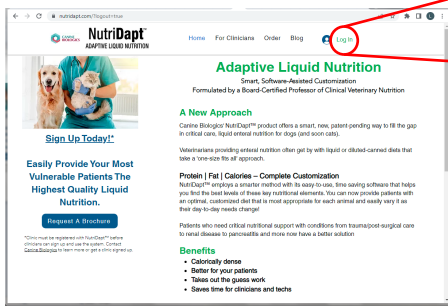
nutridapt.com/?logout=true

CANINE BIOLOGICS NutriDapt™ ADAPTIVE LIQUID NUTRITION

Home For Clinicians Order Blog Log In

Adaptive Liquid Nutrition

Smart, Software-Assisted Customization

Formulated by a Board-Certified Professor of Clinical Veterinary Nutrition

Sign Up Today!*

Easily Provide Your Most Vulnerable Patients The Highest Quality Liquid Nutrition.

Request A Brochure

*Clinics must be registered with NutriDapt™ before clinicians can sign up and use the system. Contact Canine Biologics to learn more or get a clinic signed up.

A New Approach

Canine Biologics' NutriDapt™ product offers a smart, new, patent-pending way to fill the gap in critical care, liquid enteral nutrition for dogs (and soon cats).

Veterinarians providing enteral nutrition often get by with liquid or diluted-canned diets that take a 'one-size fits all' approach.

Protein | Fat | Calories – Complete Customization

NutriDapt™ employs a smarter method with its easy-to-use, time saving software that helps you find the best levels of these key nutritional elements. You can now provide patients with an optimal, customized diet that is most appropriate for each animal and easily vary it as their day-to-day needs change!

Patients who need critical nutritional support with conditions from trauma/post-surgical care to renal disease to pancreatitis and more now have a better solution

Benefits

• Calorically dense
• Better for your patients
• Takes out the guess work
• Saves time for clinicians and techs